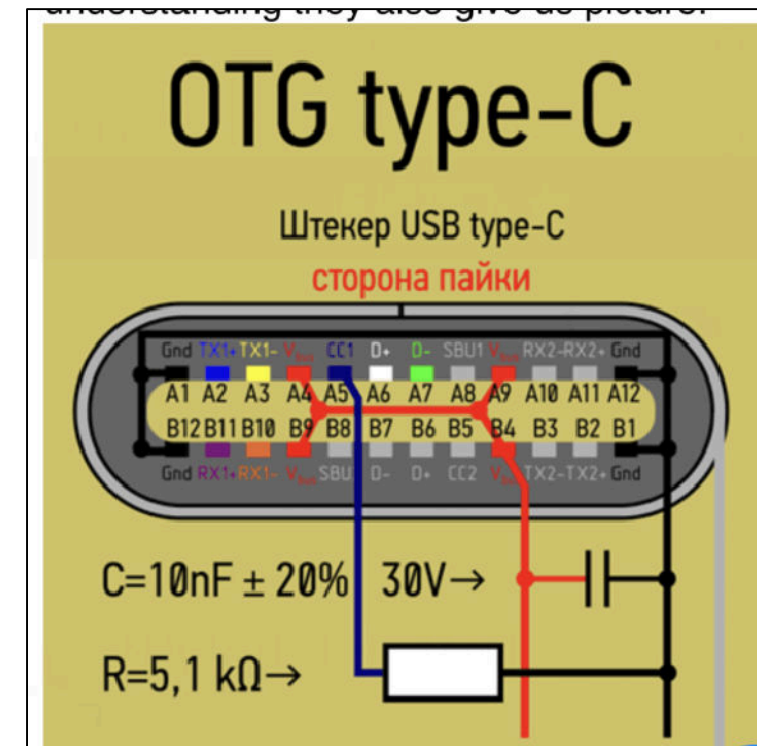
understanding they also give us picture.

OTG type-C

Штекер USB type-C
сторона пайки

Gnd TX1+ TX1- $V_{bus}$ CC1 D+ D- SBU1 $V_{bus}$ RX2- RX2+ Gnd
A1 A2 A3 A4 A5 A6 A7 A8 A9 A10 A11 A12
B12 B11 B10 B9 B8 B7 B6 B5 B4 B3 B2 B1
Gnd RX1+ RX1- $V_{bus}$ SBU D- D+ CC2 $V_{bus}$ TX2- TX2+ Gnd

C=10nF ± 20% 30V→

R=5,1 kΩ→